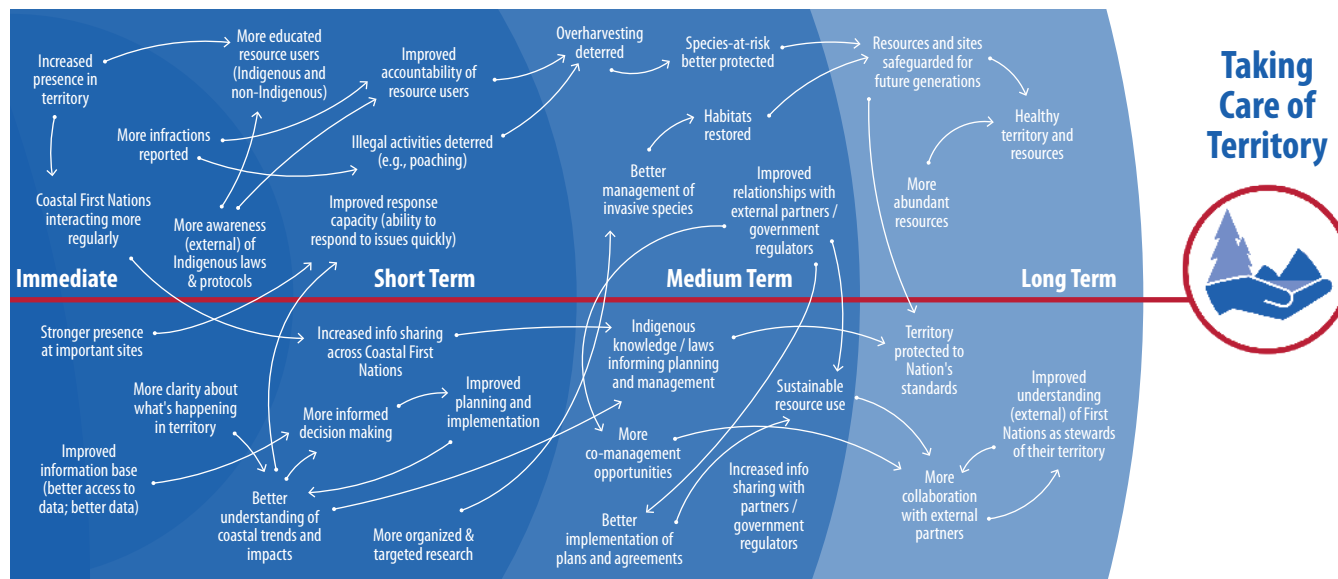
Taking Care of Territory

Increased presence in territory

More educated resource users (Indigenous and non-Indigenous)

Improved accountability of resource users

Overharvesting deterred

Species-at-risk better protected

Resources and sites safeguarded for future generations

More infractions reported

Illegal activities deterred (e.g., poaching)

Habitats restored

Healthy territory and resources

Coastal First Nations interacting more regularly

More awareness (external) of Indigenous laws & protocols

Improved response capacity (ability to respond to issues quickly)

Better management of invasive species

Improved relationships with external partners / government regulators

More abundant resources

Immediate

Short Term

Medium Term

Long Term

Stronger presence at important sites

Increased info sharing across Coastal First Nations

Indigenous knowledge / laws informing planning and management

Territory protected to Nation's standards

More clarity about what's happening in territory

More informed decision making

Improved planning and implementation

Sustainable resource use

Improved understanding (external) of First Nations as stewards of their territory

Improved information base (better access to data; better data)

More co-management opportunities

More collaboration with external partners

Better understanding of coastal trends and impacts

More organized & targeted research

Better implementation of plans and agreements

Increased info sharing with partners / government regulators